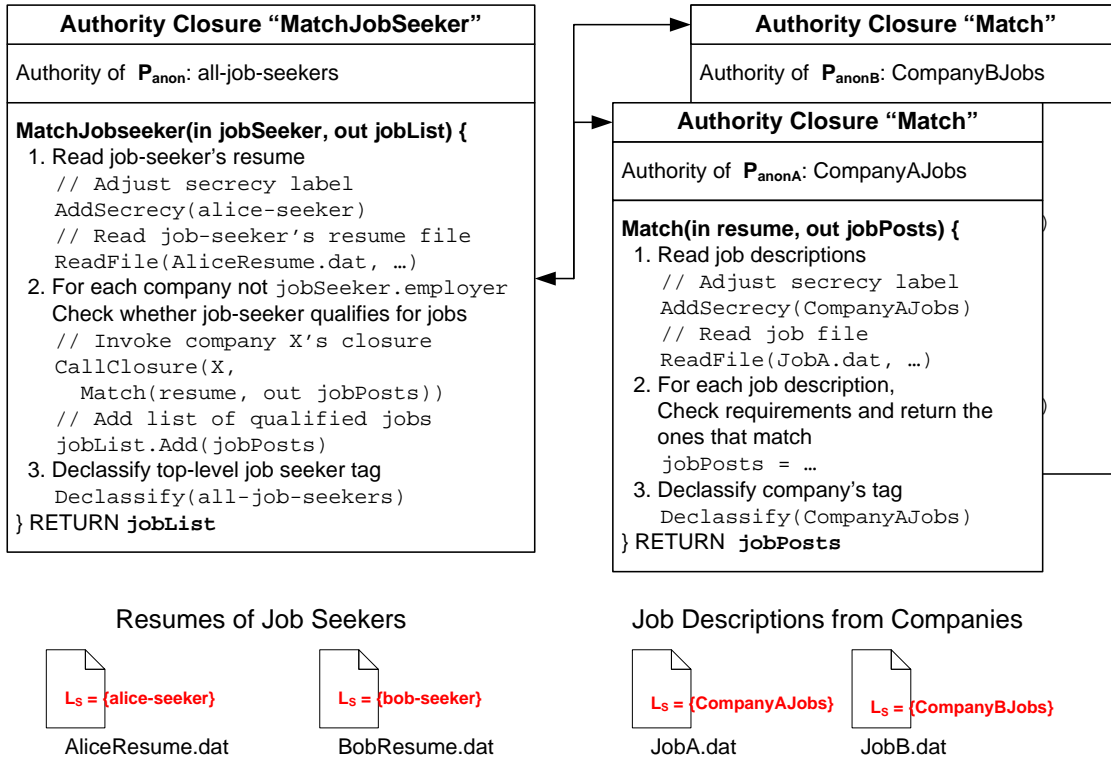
Authority Closure “MatchJobSeeker”

Authority of $P_{anon}$: all-job-seekers

MatchJobseeker(in jobSeeker, out jobList) {
1. Read job-seeker’s resume
// Adjust secrecy label
AddSecrecy(alice-seeker)
// Read job-seeker’s resume file
ReadFile(AliceResume.dat, …)
2. For each company not jobSeeker.employer
Check whether job-seeker qualifies for jobs
// Invoke company X’s closure
CallClosure(X,
Match(resume, out jobPosts))
// Add list of qualified jobs
jobList.Add(jobPosts)
3. Declassify top-level job seeker tag
Declassify(all-job-seekers)
} RETURN jobList

Authority Closure “Match”

Authority of $P_{anonB}$: CompanyBJobs

Authority Closure “Match”

Authority of $P_{anonA}$: CompanyAJobs

Match(in resume, out jobPosts) {
1. Read job descriptions
// Adjust secrecy label
AddSecrecy(CompanyAJobs)
// Read job file
ReadFile(JobA.dat, …)
2. For each job description,
Check requirements and return the ones that match
jobPosts = …
3. Declassify company’s tag
Declassify(CompanyAJobs)
} RETURN jobPosts

Resumes of Job Seekers

$L_S$ = {alice-seeker}
AliceResume.dat

$L_S$ = {bob-seeker}
BobResume.dat

Job Descriptions from Companies

$L_S$ = {CompanyAJobs}
JobA.dat

$L_S$ = {CompanyBJobs}
JobB.dat